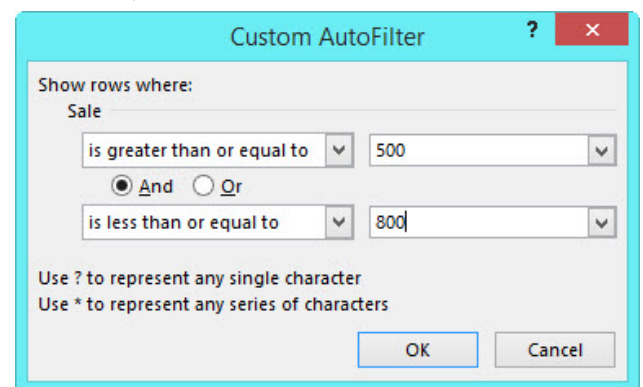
Custom AutoFilter

?

×

Show rows where:

Sale

is greater than or equal to

500

And

Or

is less than or equal to

800

Use ? to represent any single character

Use * to represent any series of characters

OK

Cancel